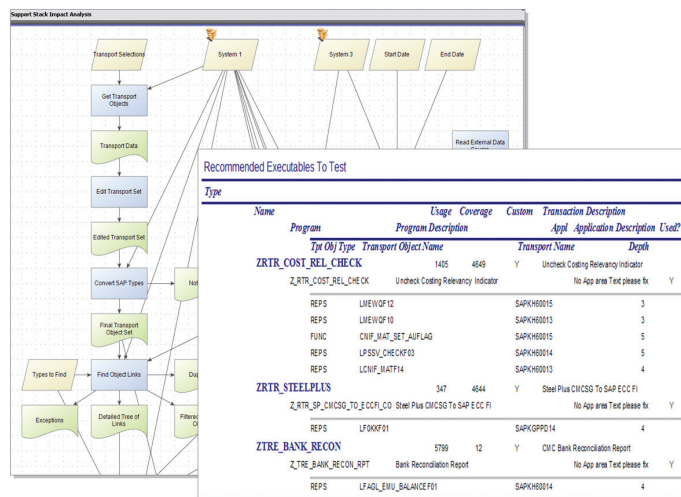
Support Stack Impact Analysis

Transport Selections

Get Transport Objects

Transport Data

Edit Transport Set

Edited Transport Set

Convert SAP Types

Final Transport Object Set

Types to Find

Find Object Links

Exceptions

Detailed Tree of Links

System 1

System 3

Start Date

End Date

Read External Data

Recommended Executables To Test

Type

Name Usage Coverage Custom Transaction Description

Program Program Description Appl Application Description Used?

Tpt Obj Type Transport Object Name Transport Name Depth

ZRTR_COST_REL_CHECK 1405 4649 Y Uncheck Costing Relevancy Indicator

Z_RTR_COST_REL_CHECK Uncheck Costing Relevancy Indicator No App area Text please fix Y

| | | | |
|---|---|---|---|
| REPS | LMEWQF12 | SAPKH60015 | 3 |
| REPS | LMEWQF10 | SAPKH60013 | 3 |
| FUNC | CNIF_MAT_SET_AUFLAG | SAPKH60015 | 5 |
| REPS | LPSSV_CHECKF03 | SAPKH60014 | 5 |
| REPS | LCNIF_MATF14 | SAPKH60013 | 4 |

ZRTR_STEELPLUS 347 4644 Y Steel Plus CMCSG To SAP ECC FI

Z_RTR_SP_CMCSG_TO_ECCFI_CO Steel Plus CMCSG To SAP ECC FI No App area Text please fix Y

| | | | |
|---|---|---|---|
| REPS | LF0KKF01 | SAPKGPPD14 | 4 |

ZTRE_BANK_RECON 5799 12 Y CMC Bank Reconciliation Report

Z_TRE_BANK_RECON_RPT Bank Reconciliation Report No App area Text please fix Y

| | | | |
|---|---|---|---|
| REPS | LFAGL_EMU_BALANCEF01 | SAPKH60014 | 4 |